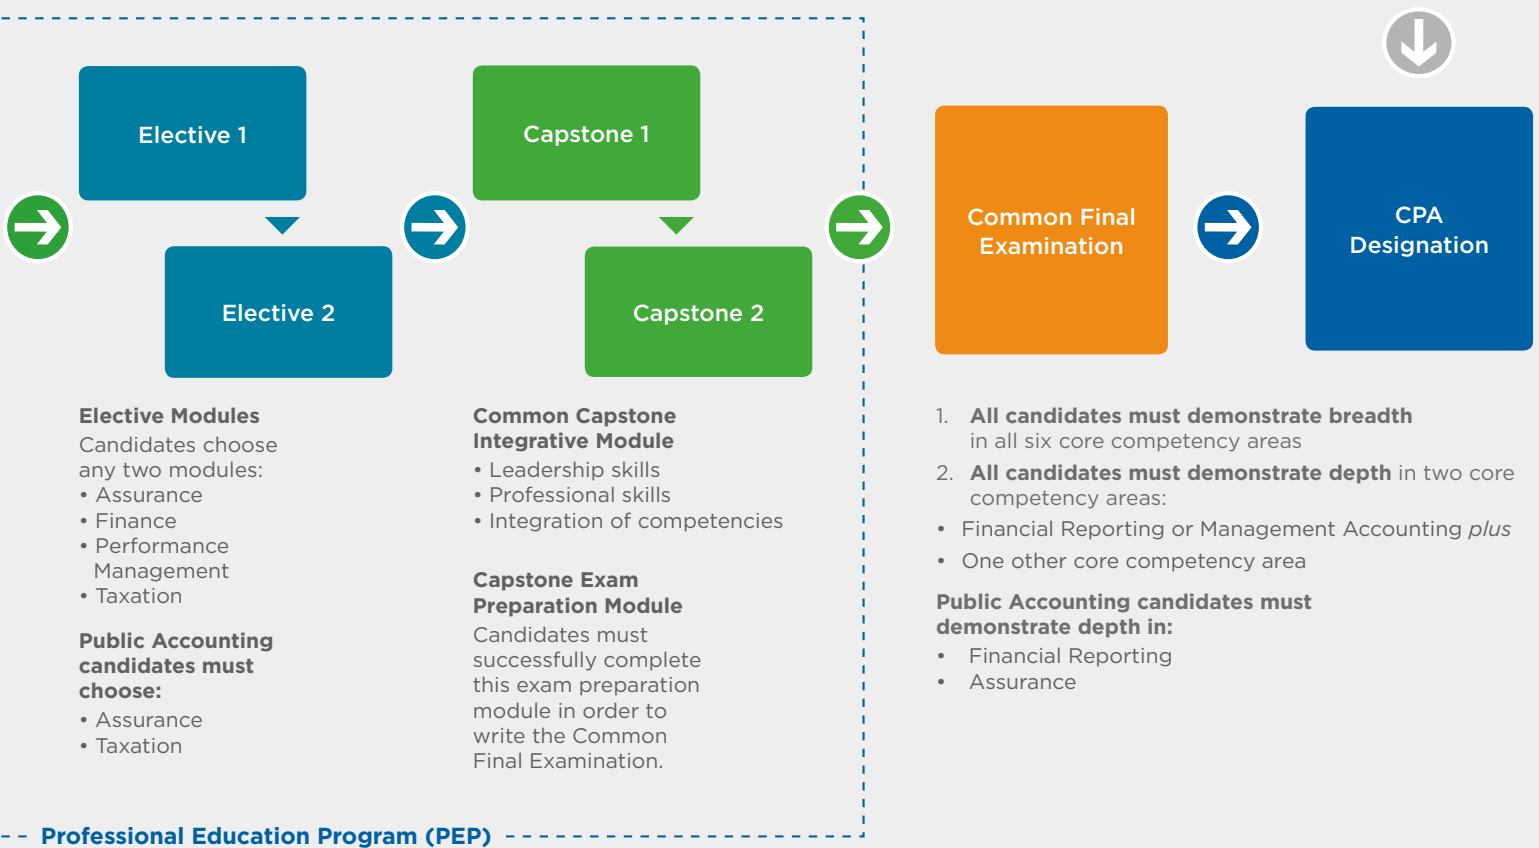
Elective 1

Elective 2

Elective Modules
Candidates choose any two modules:
• Assurance
• Finance
• Performance Management
• Taxation

Public Accounting candidates must choose:
• Assurance
• Taxation

Capstone 1

Capstone 2

Common Capstone Integrative Module
• Leadership skills
• Professional skills
• Integration of competencies

Capstone Exam Preparation Module
Candidates must successfully complete this exam preparation module in order to write the Common Final Examination.

Professional Education Program (PEP)

Common Final Examination

CPA Designation

1. All candidates must demonstrate breadth in all six core competency areas
2. All candidates must demonstrate depth in two core competency areas:
• Financial Reporting or Management Accounting *plus*
• One other core competency area

Public Accounting candidates must demonstrate depth in:
• Financial Reporting
• Assurance